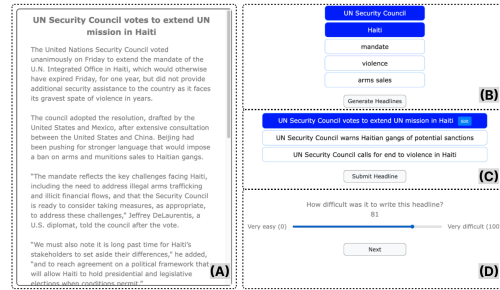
UN Security Council votes to extend UN mission in Haiti

The United Nations Security Council voted unanimously on Friday to extend the mandate of the U.N. Integrated Office in Haiti, which would otherwise have expired Friday, for one year, but did not provide additional security assistance to the country as it faces its gravest spate of violence in years.

The council adopted the resolution, drafted by the United States and Mexico, after extensive consultation between the United States and China. Beijing had been pushing for stronger language that would impose a ban on arms and munitions sales to Haitian gangs.

"The mandate reflects the key challenges facing Haiti, including the need to address illegal arms trafficking and illicit financial flows, and that the Security Council is ready to consider taking measures, as appropriate, to address these challenges," Jeffrey DeLaurentis, a U.S. diplomat, told the council after the vote.

"We must also note it is long past time for Haiti's stakeholders to set aside their differences," he added, "and to reach agreement on a political framework that will allow Haiti to hold presidential and legislative elections when conditions permit."

(A)

UN Security Council

Haiti

mandate

violence

arms sales

Generate Headlines

(B)

UN Security Council votes to extend UN mission in Haiti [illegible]

UN Security Council warns Haitian gangs of potential sanctions

UN Security Council calls for end to violence in Haiti

Submit Headline

(C)

How difficult was it to write this headline?

81

Very easy (0)

Very difficult (100

Next

(D)